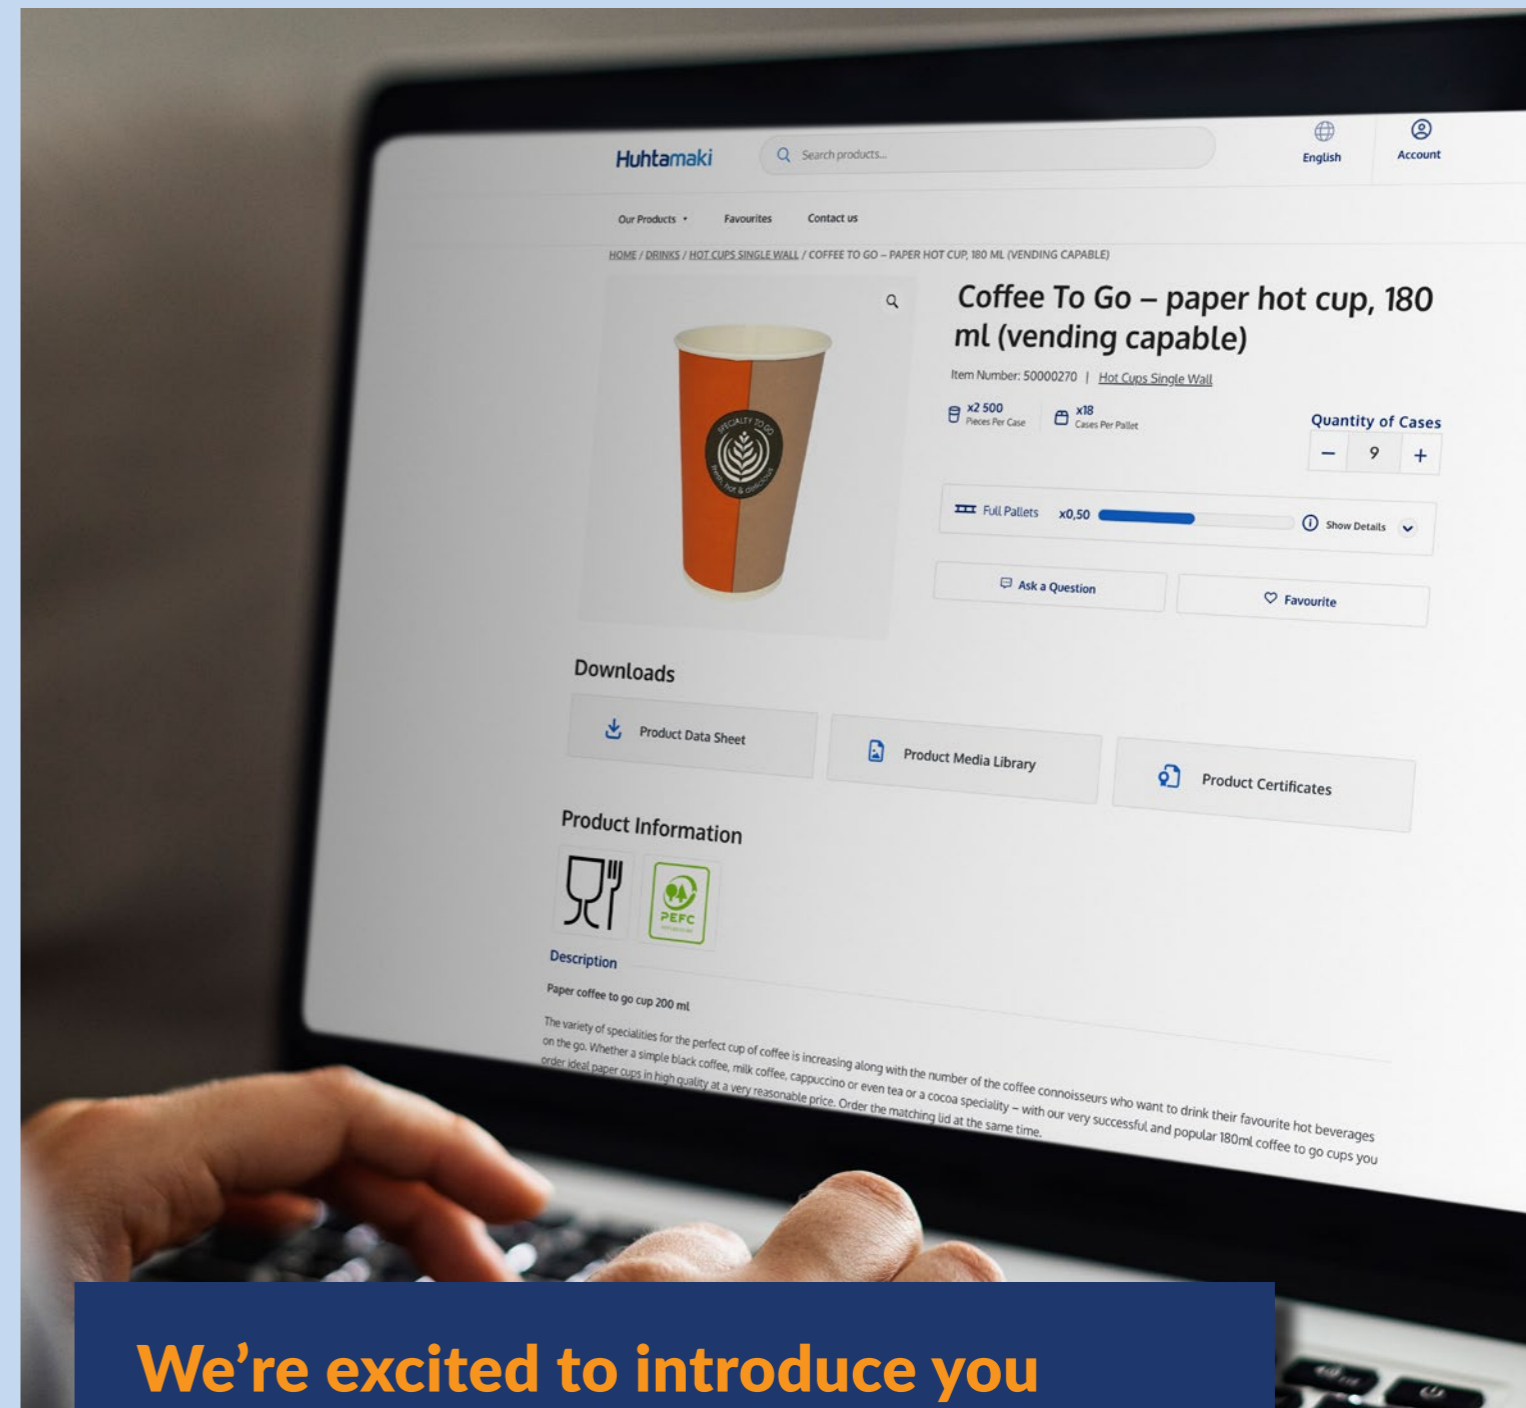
Huhtamaki

Search products...

English

Account

Our Products

Favourites

Contact us

HOME / DRINKS / HOT CUPS SINGLE WALL / COFFEE TO GO – PAPER HOT CUP, 180 ML (VENDING CAPABLE)

SPECIALTY TO GO
fresh, hot & delicious

Coffee To Go – paper hot cup, 180 ml (vending capable)

Item Number: 50000270 | Hot Cups Single Wall

x2 500
Pieces Per Case

x18
Cases Per Pallet

Quantity of Cases

− 9 +

Full Pallets x0,50

Show Details

Ask a Question

Favourite

Downloads

Product Data Sheet

Product Media Library

Product Certificates

Product Information

PEFC

Description

Paper coffee to go cup 200 ml

The variety of specialities for the perfect cup of coffee is increasing along with the number of the coffee connoisseurs who want to drink their favourite hot beverages on the go. Whether a simple black coffee, milk coffee, cappuccino or even tea or a cocoa speciality – with our very successful and popular 180ml coffee to go cups you order ideal paper cups in high quality at a very reasonable price. Order the matching lid at the same time.

We're excited to introduce you